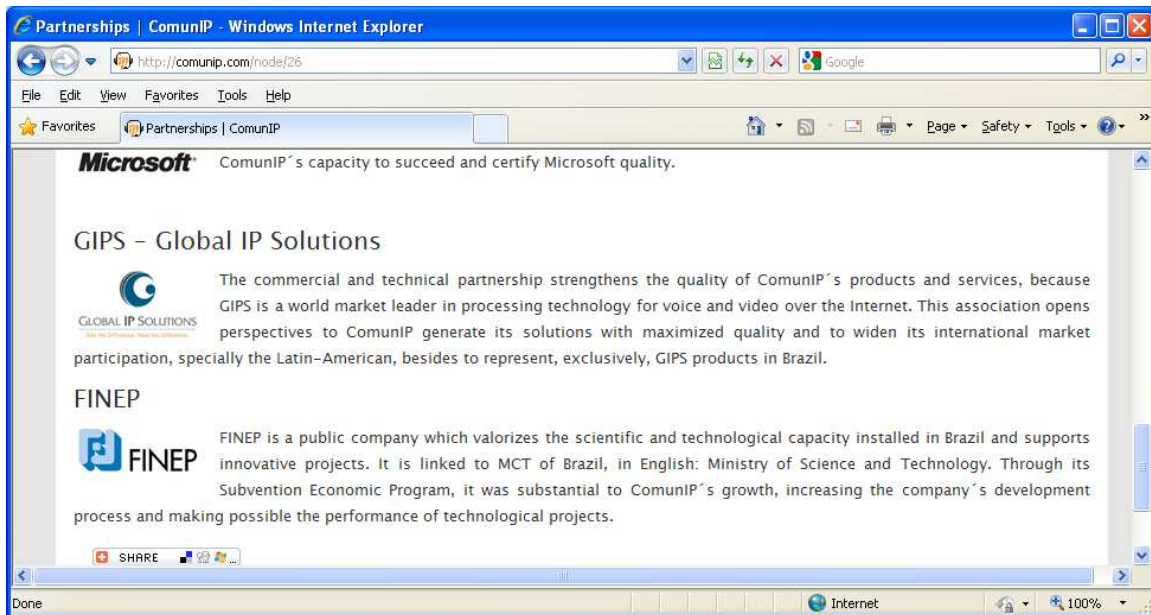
Partnerships | ComunIP - Windows Internet Explorer

http://comunip.com/node/26

Google

File Edit View Favorites Tools Help

Favorites | Partnerships | ComunIP

Page ▾ Safety ▾ Tools ▾

Microsoft ComunIP´s capacity to succeed and certify Microsoft quality.

GIPS - Global IP Solutions

GLOBAL IP SOLUTIONS

The commercial and technical partnership strengthens the quality of ComunIP´s products and services, because GIPS is a world market leader in processing technology for voice and video over the Internet. This association opens perspectives to ComunIP generate its solutions with maximized quality and to widen its international market participation, specially the Latin-American, besides to represent, exclusively, GIPS products in Brazil.

FINEP

FINEP

FINEP is a public company which valorizes the scientific and technological capacity installed in Brazil and supports innovative projects. It is linked to MCT of Brazil, in English: Ministry of Science and Technology. Through its Subvention Economic Program, it was substantial to ComunIP´s growth, increasing the company´s development process and making possible the performance of technological projects.

SHARE

Done | Internet | 100%